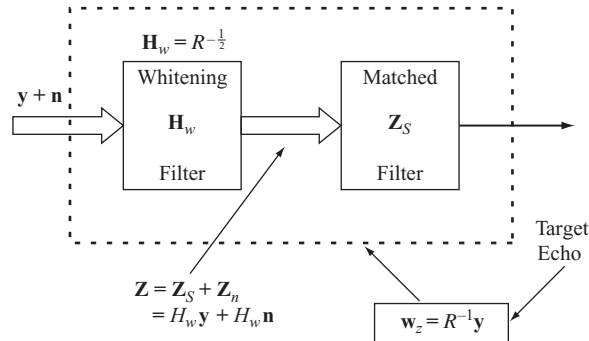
$\mathbf{H}_w = R^{-\frac{1}{2}}$

$\mathbf{y} + \mathbf{n}$

Whitening

$\mathbf{H}_w$

Filter

Matched

$\mathbf{Z}_S$

Filter

Target Echo

$\mathbf{Z} = \mathbf{Z}_S + \mathbf{Z}_n$
$= H_w\mathbf{y} + H_w\mathbf{n}$

$\mathbf{w}_z = R^{-1}\mathbf{y}$